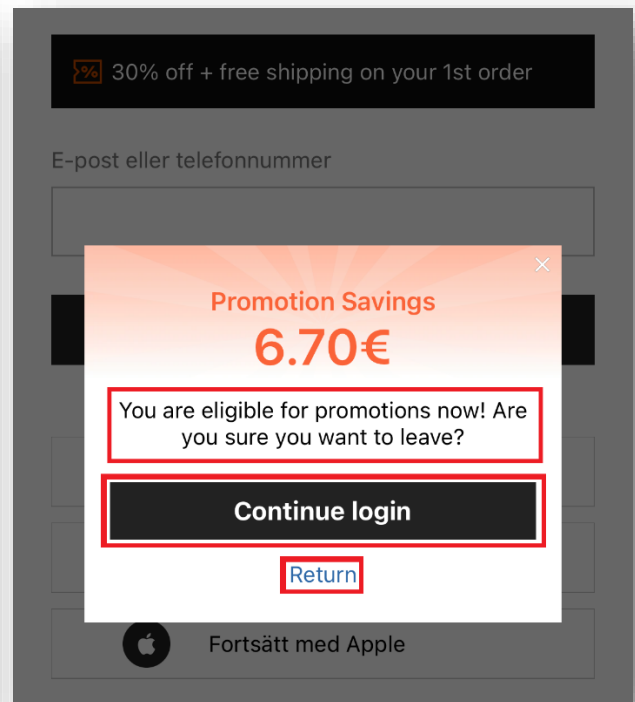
30% off + free shipping on your 1st order

E-post eller telefonnummer

Promotion Savings

6.70€

You are eligible for promotions now! Are you sure you want to leave?

Continue login

Return

Fortsätt med Apple